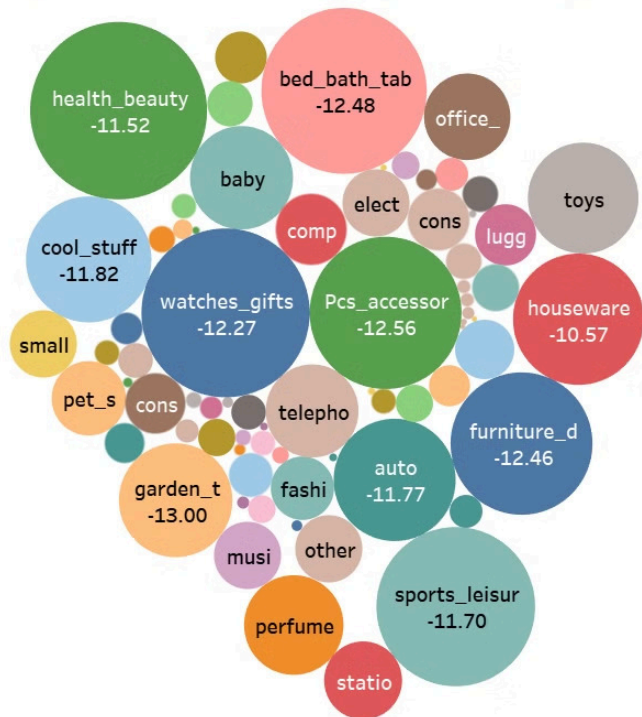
health_beauty
-11.52

bed_bath_tab
-12.48

office_

baby

toys

elect

cons

comp

lugg

cool_stuff
-11.82

watches_gifts
-12.27

Pcs_accessor
-12.56

houseware
-10.57

small

pet_s

cons

telepho

furniture_d
-12.46

auto
-11.77

garden_t
-13.00

fashi

other

musi

sports_leisur
-11.70

perfume

statio